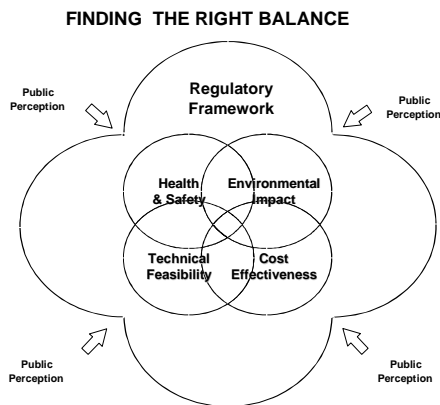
FINDING THE RIGHT BALANCE

Public Perception

Public Perception

Regulatory Framework

Health & Safety

Environmental Impact

Technical Feasibility

Cost Effectiveness

Public Perception

Public Perception